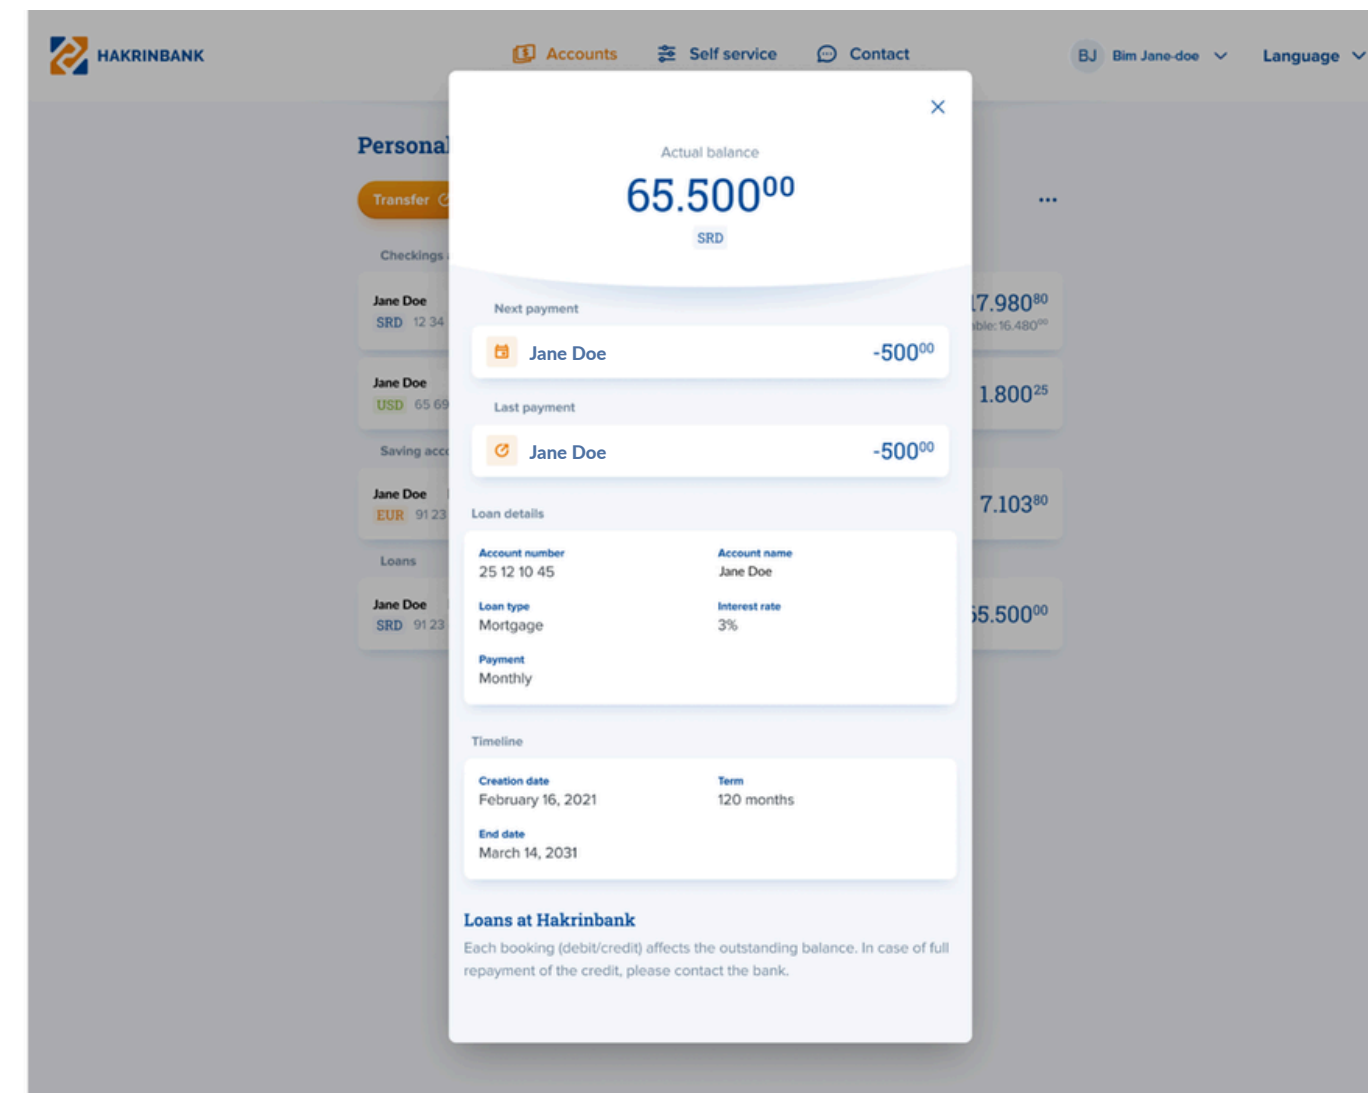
HAKRINBANK

Accounts Self service Contact

BJ Bim Jane-doe

Language

Personal

Transfer

Checkings

Jane Doe
SRD 12 34

Jane Doe
USD 65 69

Saving acc

Jane Doe
EUR 91 23

Loans

Jane Doe
SRD 91 23

...

17.980$^{80}$
ble: 16.480$^{00}$

1.800$^{25}$

7.103$^{80}$

55.500$^{00}$

Actual balance

65.500$^{00}$

SRD

Next payment

Jane Doe -500$^{00}$

Last payment

Jane Doe -500$^{00}$

Loan details

Account number
25 12 10 45

Account name
Jane Doe

Loan type
Mortgage

Interest rate
3%

Payment
Monthly

Timeline

Creation date
February 16, 2021

Term
120 months

End date
March 14, 2031

Loans at Hakrinbank

Each booking (debit/credit) affects the outstanding balance. In case of full repayment of the credit, please contact the bank.